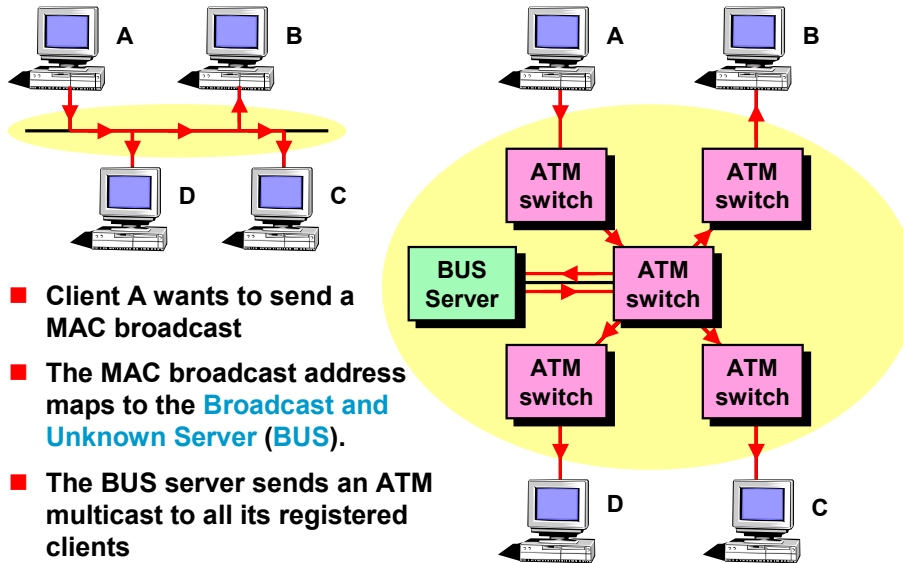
A

B

D

C

- Client A wants to send a MAC broadcast
- The MAC broadcast address maps to the Broadcast and Unknown Server (BUS).
- The BUS server sends an ATM multicast to all its registered clients

A

B

ATM switch

ATM switch

BUS Server

ATM switch

ATM switch

ATM switch

D

C